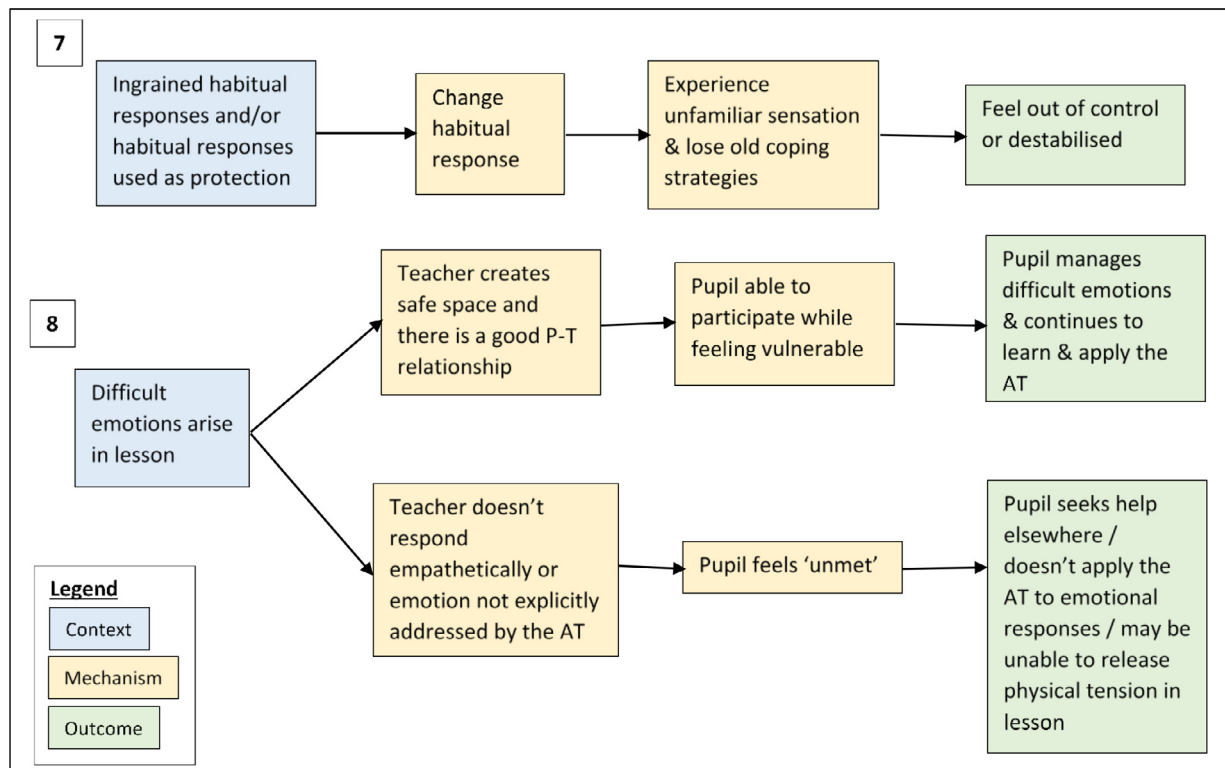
7

Ingrained habitual responses and/or habitual responses used as protection

Change habitual response

Experience unfamiliar sensation & lose old coping strategies

Feel out of control or destabilised

8

Difficult emotions arise in lesson

Teacher creates safe space and there is a good P-T relationship

Pupil able to participate while feeling vulnerable

Pupil manages difficult emotions & continues to learn & apply the AT

Teacher doesn't respond empathetically or emotion not explicitly addressed by the AT

Pupil feels 'unmet'

Pupil seeks help elsewhere / doesn't apply the AT to emotional responses / may be unable to release physical tension in lesson

Legend

Context

Mechanism

Outcome